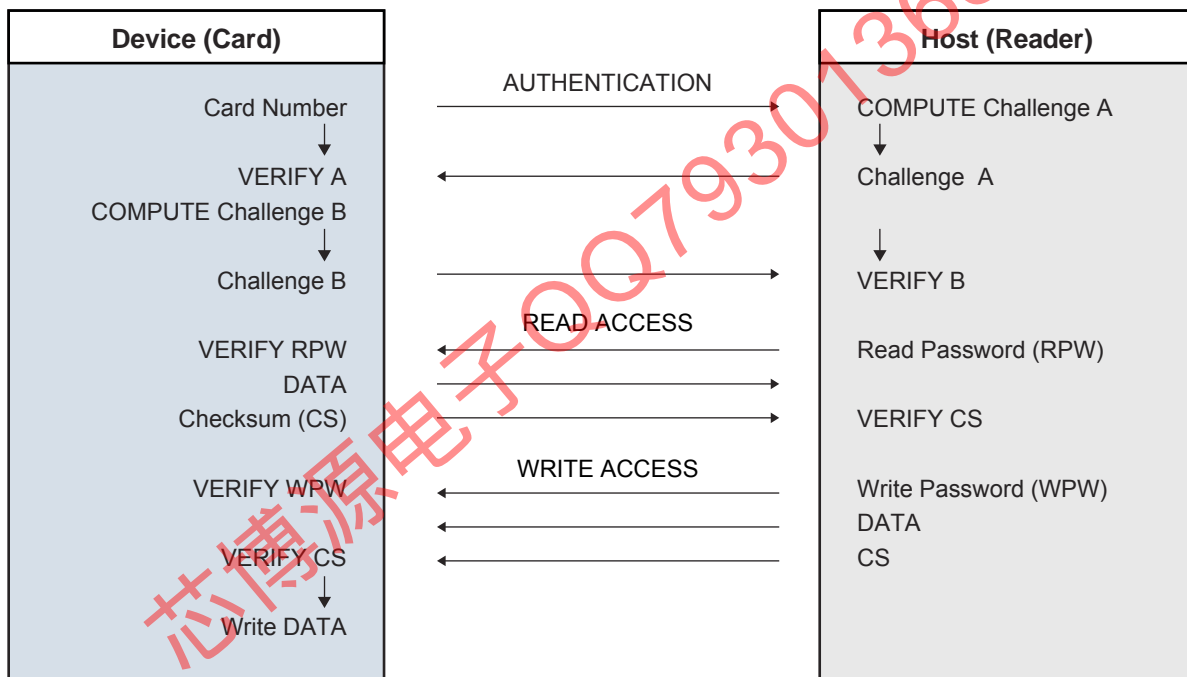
Device (Card)

Host (Reader)

AUTHENTICATION

Card Number

COMPUTE Challenge A

VERIFY A

Challenge A

COMPUTE Challenge B

Challenge B

VERIFY B

READ ACCESS

VERIFY RPW

Read Password (RPW)

DATA

Checksum (CS)

VERIFY CS

WRITE ACCESS

VERIFY WPW

Write Password (WPW)

DATA

VERIFY CS

CS

Write DATA

芯博源电子QQ7930136